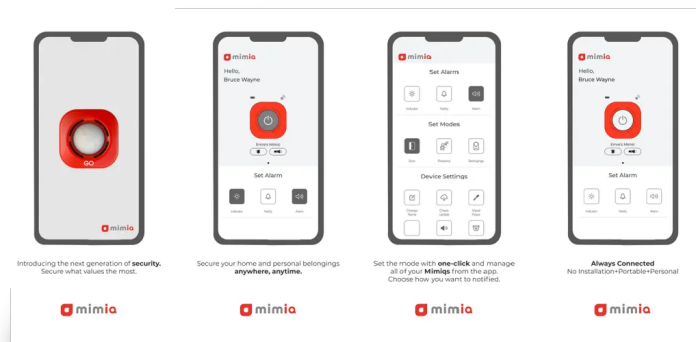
GO

mimiq

Introducing the next generation of security. Secure what values the most.

mimiq

mimiq

Hello, Bruce Wayne

Set Alarm

Indicator Notify Alarm

Secure your home and personal belongings anywhere, anytime.

mimiq

mimiq

Set Alarm

Indicator Notify Alarm

Set Modes

Door Proximity Belongings

Device Settings

Change Name Check Update Reset Mode

Set the mode with one-click and manage all of your Mimiqs from the app. Choose how you want to notified.

mimiq

mimiq

Hello, Bruce Wayne

Set Alarm

Indicator Notify Alarm

Always Connected
No Installation+Portable+Personal

mimiq